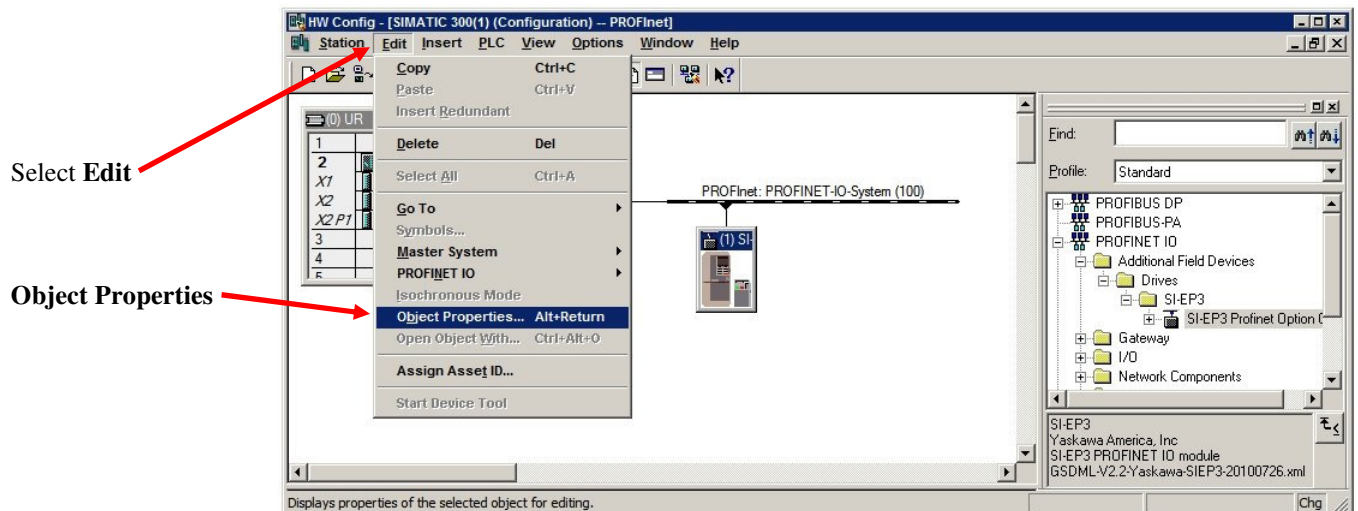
HW Config - [SIMATIC 300(1) (Configuration) -- PROFInet]

Station Edit Insert PLC View Options Window Help

Select **Edit**

**Object Properties**

(0) UR

| | |
|---|---|
| 1 | |
| 2 | |
| X1 | |
| X2 | |
| X2 P1 | |
| 3 | |
| 4 | |
| 5 | |

Copy Ctrl+C
Paste Ctrl+V
Insert Redundant
Delete Del
Select All Ctrl+A
Go To
Symbols...
Master System
PROFINET IO
Isochronous Mode
Object Properties... Alt+Return
Open Object With... Ctrl+Alt+O
Assign Asset ID...
Start Device Tool

PROFInet: PROFINET-IO-System (100)

(1) SI-

Find:

Profile: Standard

PROFIBUS DP
PROFIBUS-PA
PROFINET IO
Additional Field Devices
Drives
SI-EP3
SI-EP3 Profinet Option C
Gateway
I/O
Network Components

SI-EP3
Yaskawa America, Inc
SI-EP3 PROFINET IO module
GSDML-V2.2-Yaskawa-SIEP3-20100726.xml

Displays properties of the selected object for editing.

Chg